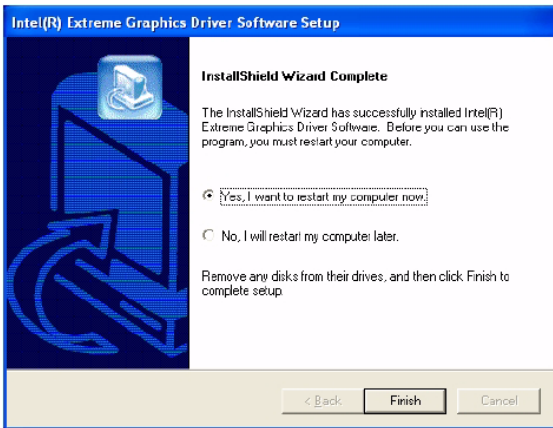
Intel(R) Extreme Graphics Driver Software Setup

InstallShield Wizard Complete

The InstallShield Wizard has successfully installed Intel(R) Extreme Graphics Driver Software. Before you can use the program, you must restart your computer.

Yes, I want to restart my computer now.

No, I will restart my computer later.

Remove any disks from their drives, and then click Finish to complete setup.

< Back

Finish

Cancel